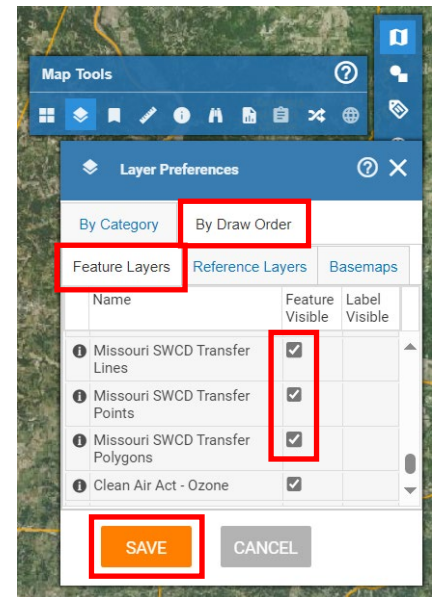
Map Tools

Layer Preferences

By Category | By Draw Order

Feature Layers | Reference Layers | Basemaps

| Name | Feature Visible | Label Visible |
|---|---|---|
| Missouri SWCD Transfer Lines | ☑ | |
| Missouri SWCD Transfer Points | ☑ | |
| Missouri SWCD Transfer Polygons | ☑ | |
| Clean Air Act - Ozone | ☑ | |

SAVE CANCEL